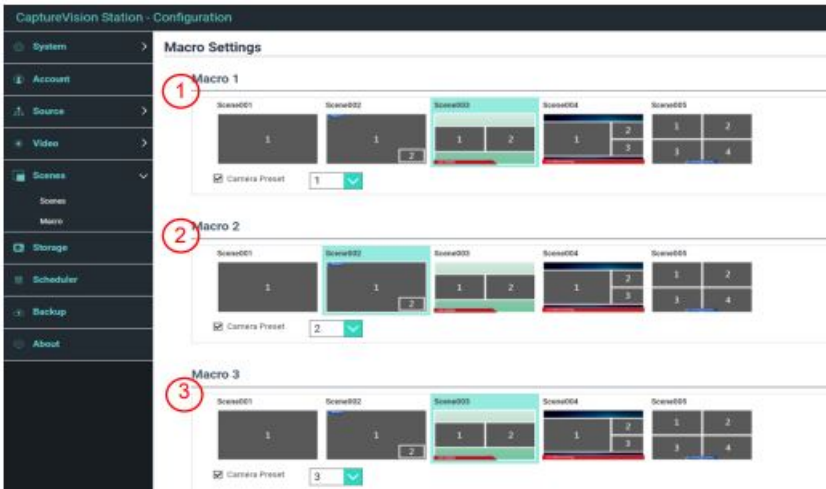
CaptureVision Station - Configuration

System
Account
Source
Video
Scenes
Scenes
Macro
Storage
Scheduler
Backup
About

Macro Settings

1
Macro 1
Scene001
1
Scene002
1
2
Scene003
1
2
Scene004
1
2
3
Scene005
1
2
3
4
Camera Preset
1

2
Macro 2
Scene001
1
Scene002
1
2
Scene003
1
2
Scene004
1
2
3
Scene005
1
2
3
4
Camera Preset
2

3
Macro 3
Scene001
1
Scene002
1
2
Scene003
1
2
Scene004
1
2
3
Scene005
1
2
3
4
Camera Preset
3